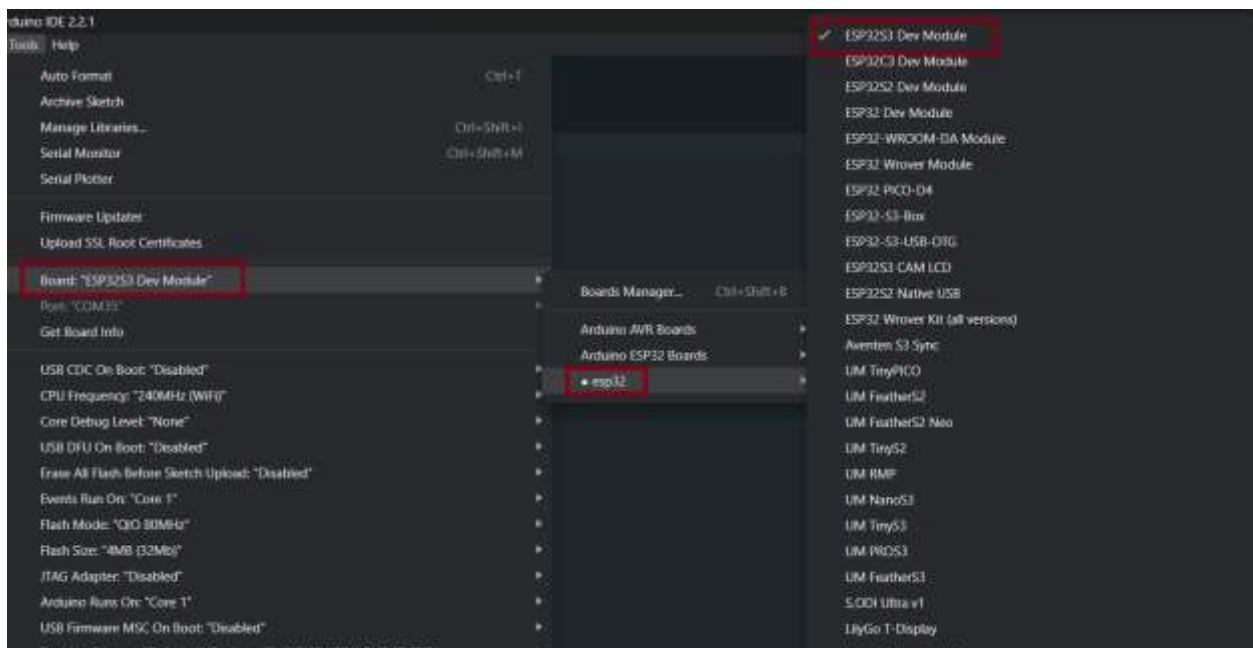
rduino IDE 2.2.1
Tools Help

Auto Format Ctrl+T
Archive Sketch
Manage Libraries... Ctrl+Shift+I
Serial Monitor Ctrl+Shift+M
Serial Plotter

Firmware Updater
Upload SSL Root Certificates

Board: "ESP32S3 Dev Module"
Port: "COM3"
Get Board Info

USB CDC On Boot: "Disabled"
CPU Frequency: "240MHz (WiFi)"
Core Debug Level: "None"
USB DFU On Boot: "Disabled"
Erase All Flash Before Sketch Upload: "Disabled"
Events Run On: "Core 1"
Flash Mode: "QIO 80MHz"
Flash Size: "4MB (32Mb)"
JTAG Adapter: "Disabled"
Arduino Runs On: "Core 1"
USB Firmware MSC On Boot: "Disabled"

Boards Manager... Ctrl+Shift+B
Arduino AVR Boards
Arduino ESP32 Boards
• esp32

✓ ESP32S3 Dev Module
ESP32C3 Dev Module
ESP32S2 Dev Module
ESP32 Dev Module
ESP32-WROOM-DA Module
ESP32 Wrover Module
ESP32 PICO-D4
ESP32-S3-Box
ESP32-S3-USB-OTG
ESP32S3 CAM LCD
ESP32S2 Native USB
ESP32 Wrover Kit (all versions)
Aventen S3 Sync
UM TinyPICO
UM FeatherS2
UM FeatherS2 Neo
UM TinyS2
UM RMP
UM NanoS3
UM TinyS3
UM PROS3
UM FeatherS3
S.ODI Ultra v1
LilyGo T-Display